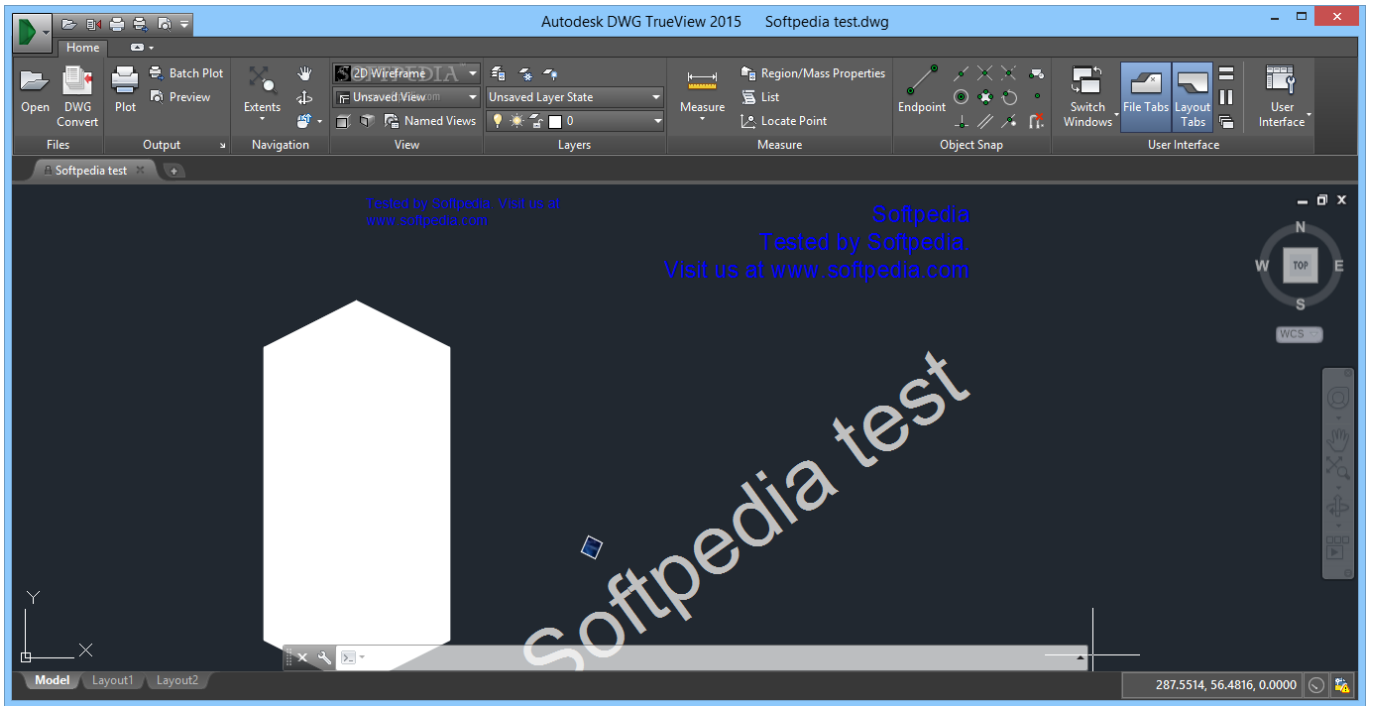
Autodesk DWG TrueView 2015 Softpedia test.dwg

Home

Open
DWG Convert
Files
Plot
Batch Plot
Preview
Output
Extents
Navigation
2D Wireframe
Unsaved View
Named Views
View
Unsaved Layer State
0
Layers
Measure
Region/Mass Properties
List
Locate Point
Measure
Endpoint
Object Snap
Switch Windows
File Tabs
Layout Tabs
User Interface
User Interface

Softpedia test

Tested by Softpedia. Visit us at www.softpedia.com

Softpedia
Tested by Softpedia.
Visit us at www.softpedia.com

N
W
TOP
E
S
WCS

Softpedia test

Y
X

Model
Layout1
Layout2

287.5514, 56.4816, 0.0000